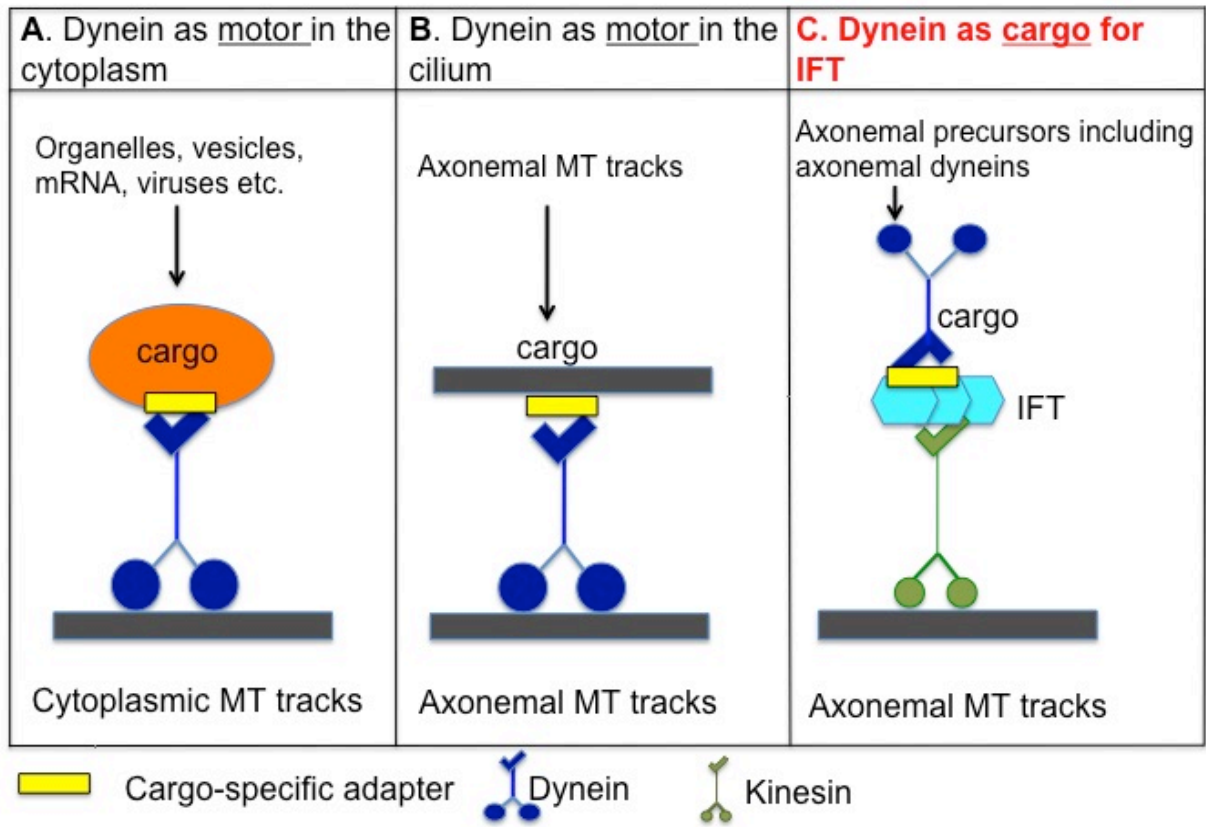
| A. Dynein as motor in the cytoplasm | B. Dynein as motor in the cilium | C. Dynein as cargo for IFT |
|---|---|---|
| Organelles, vesicles, mRNA, viruses etc. cargo Cytoplasmic MT tracks | Axonemal MT tracks cargo Axonemal MT tracks | Axonemal precursors including axonemal dyneins cargo IFT Axonemal MT tracks |

Cargo-specific adapter Dynein Kinesin